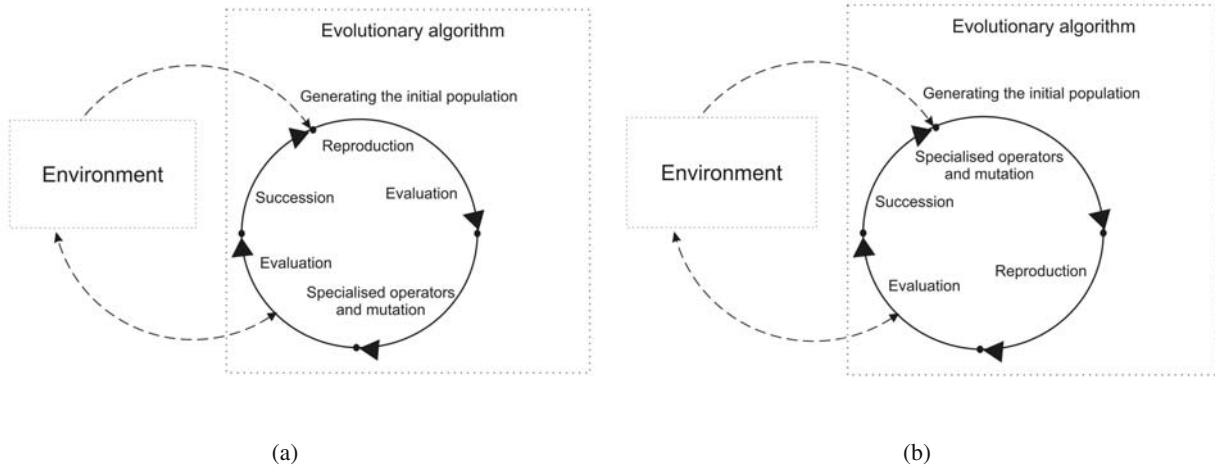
Evolutionary algorithm

Generating the initial population

Environment

Reproduction

Evaluation

Succession

Evaluation

Specialised operators and mutation

(a)

Evolutionary algorithm

Generating the initial population

Environment

Specialised operators and mutation

Succession

Reproduction

Evaluation

(b)